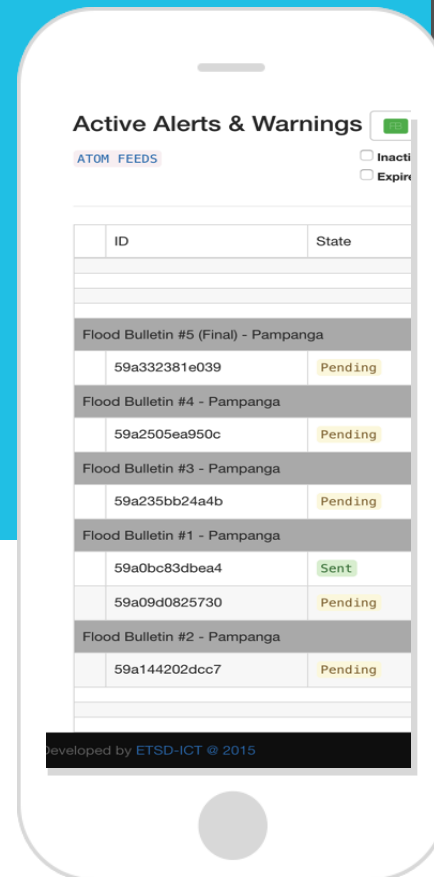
Active Alerts & Warnings FB

ATOM FEEDS

☐ Inacti
☐ Expire

| | ID | State |
|---|---|---|
| | | |
| | | |
| Flood Bulletin #5 (Final) - Pampanga | | |
| | 59a332381e039 | Pending |
| Flood Bulletin #4 - Pampanga | | |
| | 59a2505ea950c | Pending |
| Flood Bulletin #3 - Pampanga | | |
| | 59a235bb24a4b | Pending |
| Flood Bulletin #1 - Pampanga | | |
| | 59a0bc83dbea4 | Sent |
| | 59a09d0825730 | Pending |
| Flood Bulletin #2 - Pampanga | | |
| | 59a144202dcc7 | Pending |

Developed by ETSD-ICT @ 2015